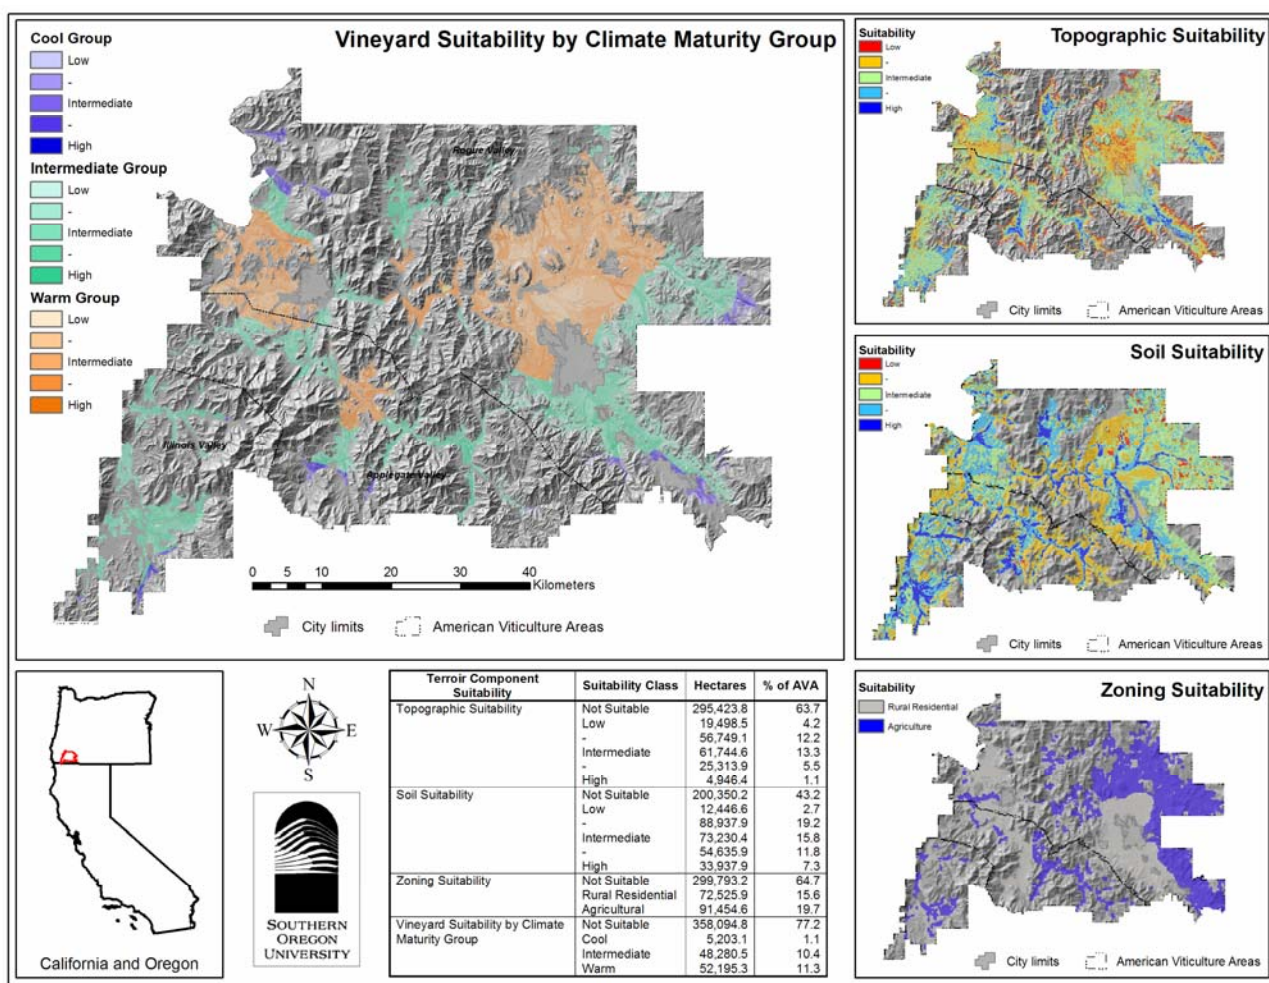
Vineyard Suitability by Climate Maturity Group

Cool Group
Low
-
Intermediate
-
High

Intermediate Group
Low
-
Intermediate
-
High

Warm Group
Low
-
Intermediate
-
High

Rogue Valley
Illinois Valley
Applegate Valley

0 5 10 20 30 40 Kilometers

City limits
American Viticulture Areas

Topographic Suitability
Suitability
Low
-
Intermediate
-
High
City limits
American Viticulture Areas

Soil Suitability
Suitability
Low
-
Intermediate
-
High
City limits
American Viticulture Areas

Zoning Suitability
Suitability
Rural Residential
Agriculture
City limits
American Viticulture Areas

California and Oregon

N
W E
S

Southern Oregon University

| Terroir Component Suitability | Suitability Class | Hectares | % of AVA |
|---|---|---|---|
| Topographic Suitability | Not Suitable | 295,423.8 | 63.7 |
| | Low | 19,498.5 | 4.2 |
| | - | 56,749.1 | 12.2 |
| | Intermediate | 61,744.6 | 13.3 |
| | - | 25,313.9 | 5.5 |
| | High | 4,946.4 | 1.1 |
| Soil Suitability | Not Suitable | 200,350.2 | 43.2 |
| | Low | 12,446.6 | 2.7 |
| | - | 88,937.9 | 19.2 |
| | Intermediate | 73,230.4 | 15.8 |
| | - | 54,635.9 | 11.8 |
| | High | 33,937.9 | 7.3 |
| Zoning Suitability | Not Suitable | 299,793.2 | 64.7 |
| | Rural Residential | 72,525.9 | 15.6 |
| | Agricultural | 91,454.6 | 19.7 |
| Vineyard Suitability by Climate Maturity Group | Not Suitable | 358,094.8 | 77.2 |
| | Cool | 5,203.1 | 1.1 |
| | Intermediate | 48,280.5 | 10.4 |
| | Warm | 52,195.3 | 11.3 |